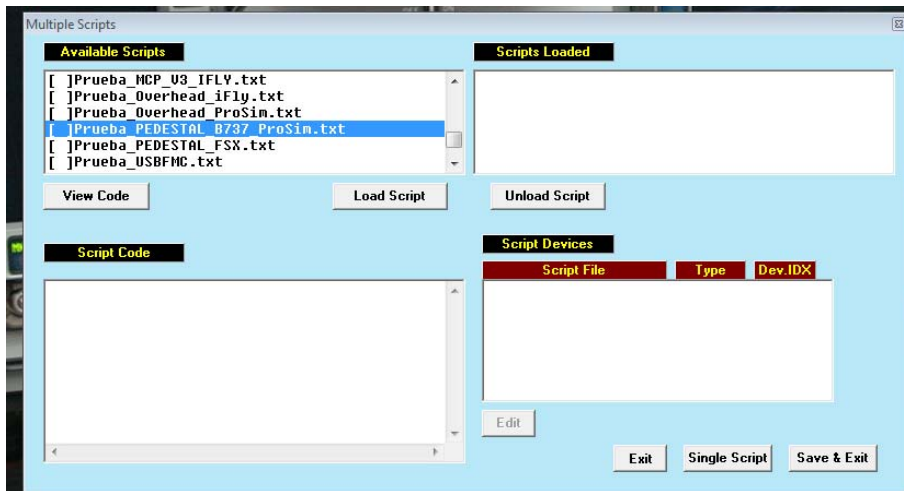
Multiple Scripts

Available Scripts

[ ]Prueba_MCP_V3_IFLY.txt
[ ]Prueba_Overhead_iFly.txt
[ ]Prueba_Overhead_ProSim.txt
[ ]Prueba_PEDESTAL_B737_ProSim.txt
[ ]Prueba_PEDESTAL_FSX.txt
[ ]Prueba_USBFMC.txt

View Code

Load Script

Scripts Loaded

Unload Script

Script Code

Script Devices

| Script File | Type | Dev.IDX |
|---|---|---|

Edit

Exit

Single Script

Save & Exit